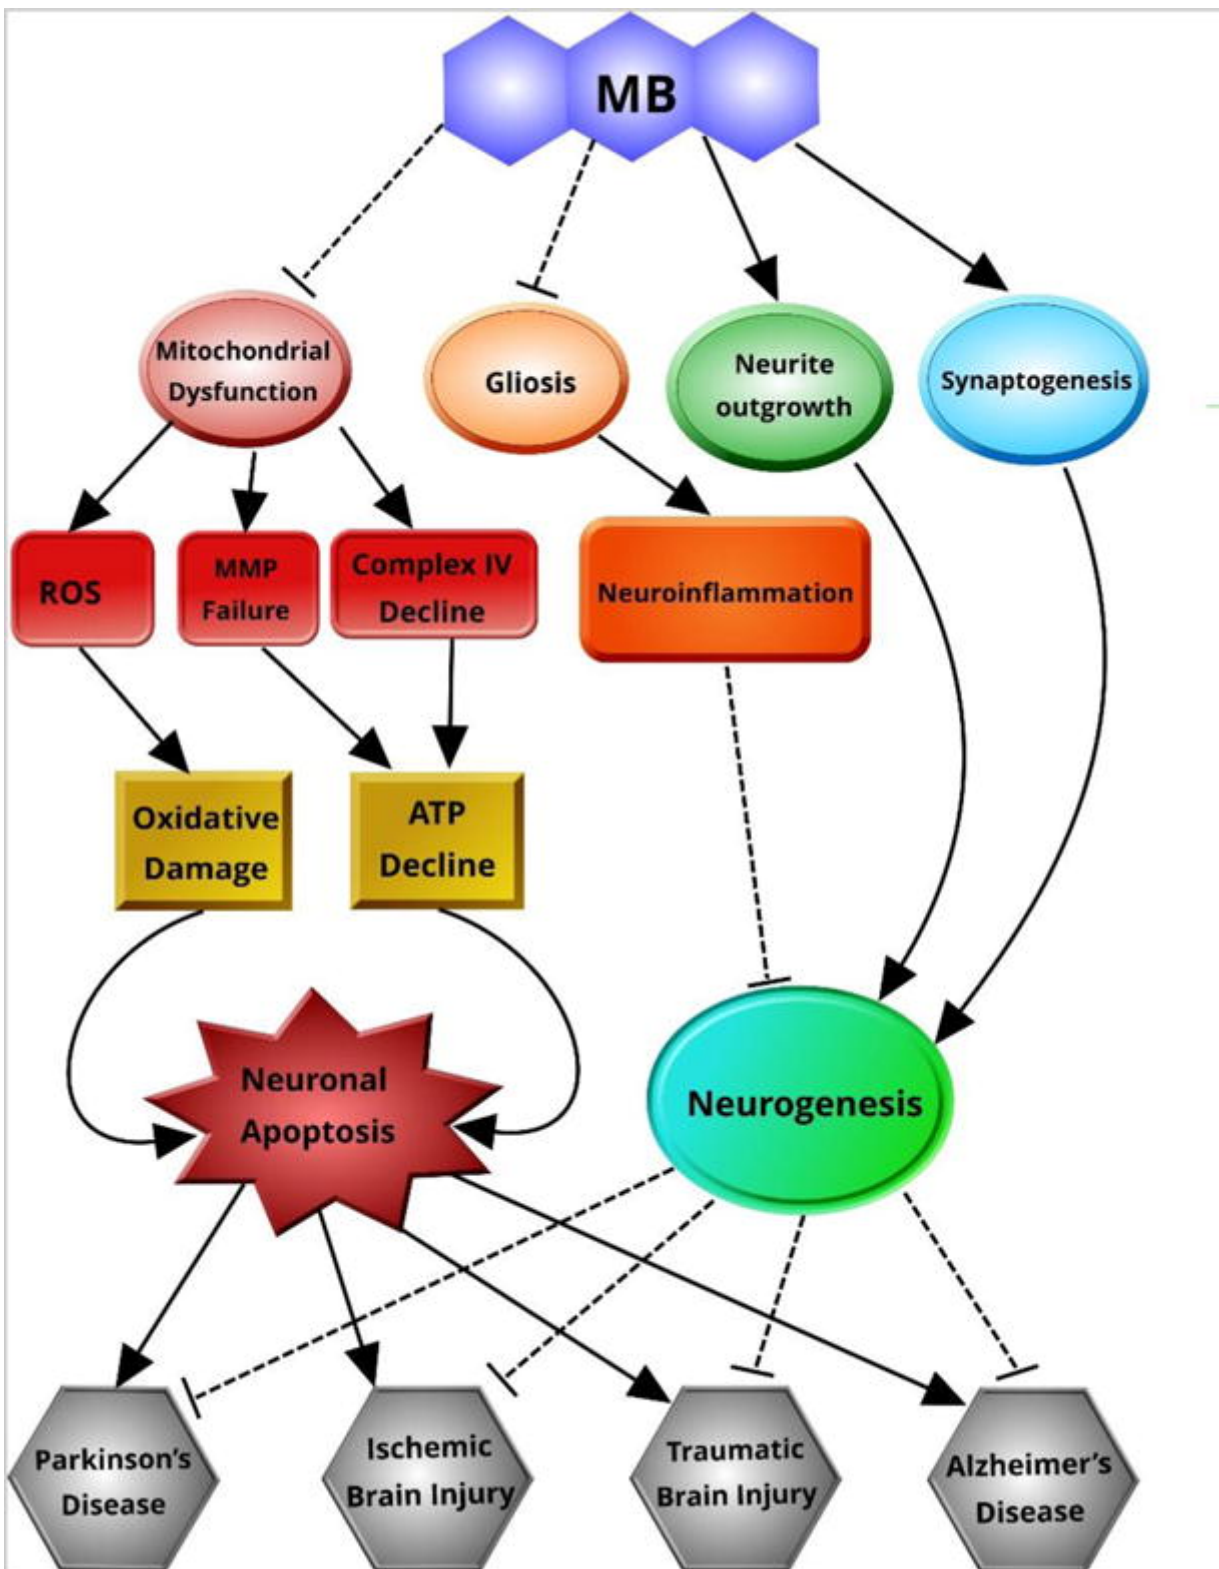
MB

Mitochondrial Dysfunction

Gliosis

Neurite outgrowth

Synaptogenesis

ROS

MMP Failure

Complex IV Decline

Neuroinflammation

Oxidative Damage

ATP Decline

Neuronal Apoptosis

Neurogenesis

Parkinson's Disease

Ischemic Brain Injury

Traumatic Brain Injury

Alzheimer's Disease